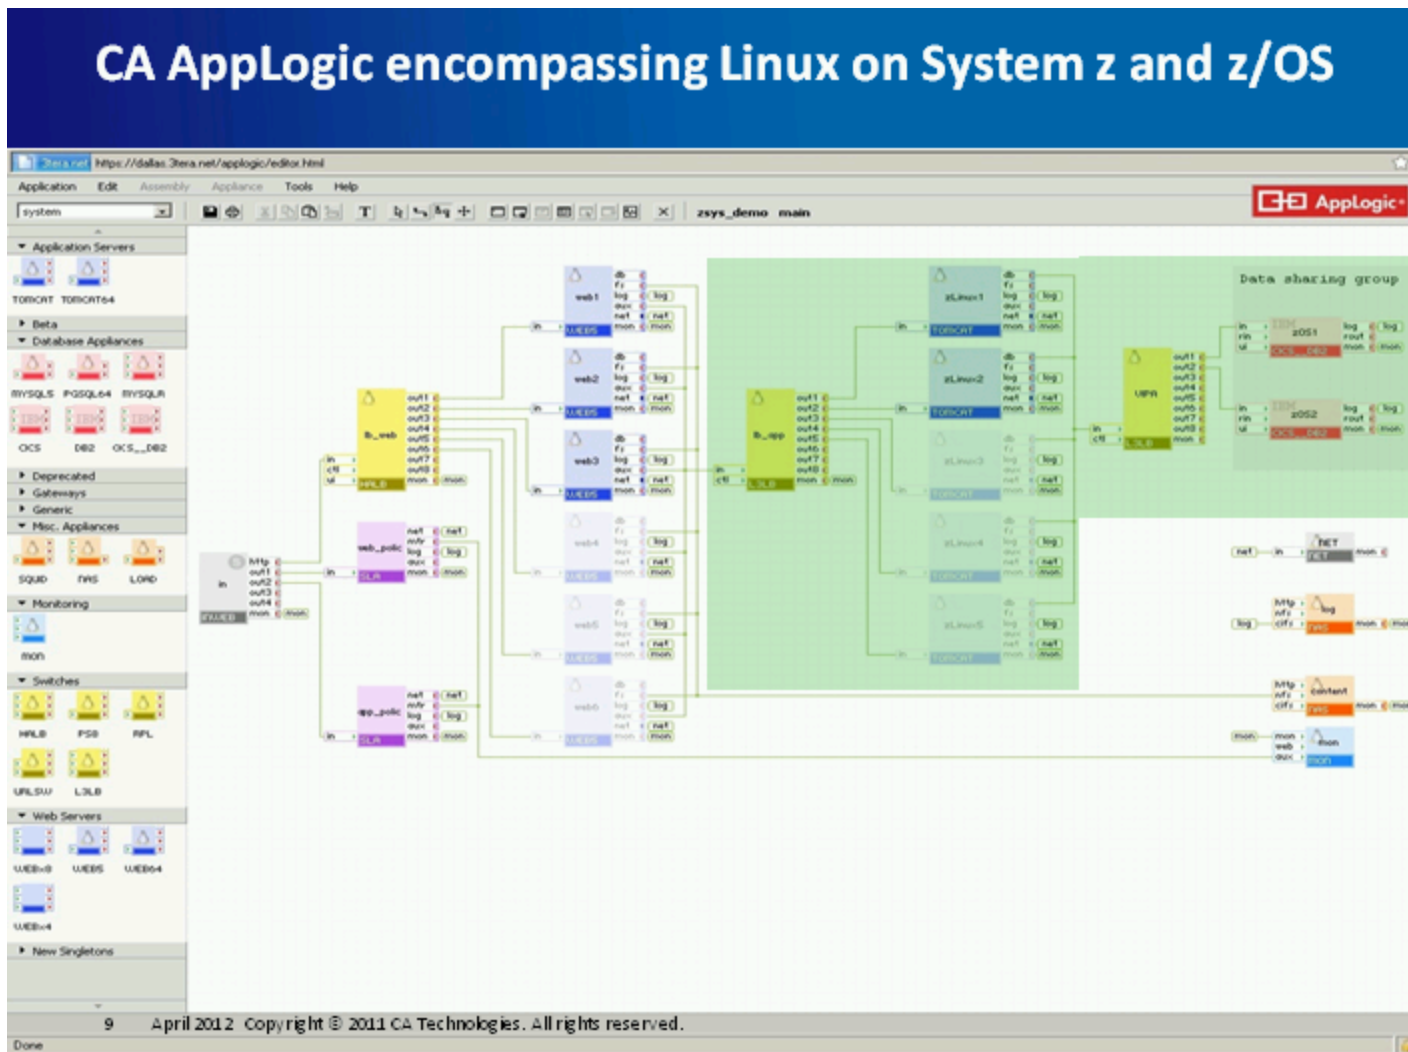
CA AppLogic encompassing Linux on System z and z/OS

3tera.net https://dallas.3tera.net/applogic/editor.html

Application Edit Assembly Appliance Tools Help

system

zsys_demo main

AppLogic

Application Servers
TOMCAT TOMCAT64
Beta
Database Appliances
MYSQL5 PGSQL64 MYSQLR
OCS DB2 OCS_DB2
Deprecated
Gateways
Generic
Misc. Appliances
SQUID NAS LOAD
Monitoring
mon
Switches
HALB FSB RPL
URLSW L3LB
Web Servers
WEB5 WEB5 WEB64
WEBx4
New Singletons

Data sharing group

web1 web2 web3 web4 web5 web6
lb_web
web_polic
app_polic
in
lb_app
zLinux1 zLinux2 zLinux3 zLinux4 zLinux5
VPN
zOS1 zOS2
NET
log
content
mon

9 April 2012 Copyright © 2011 CA Technologies. All rights reserved.

Done